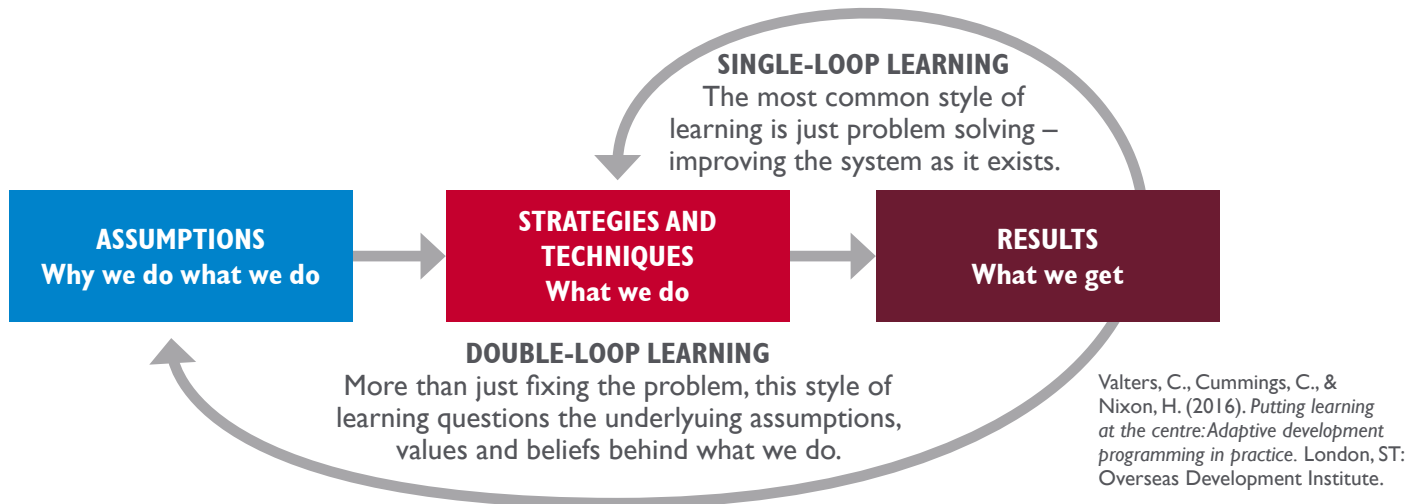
SINGLE-LOOP LEARNING
The most common style of learning is just problem solving – improving the system as it exists.

ASSUMPTIONS
Why we do what we do

STRATEGIES AND TECHNIQUES
What we do

RESULTS
What we get

DOUBLE-LOOP LEARNING
More than just fixing the problem, this style of learning questions the underlyuing assumptions, values and beliefs behind what we do.

Valters, C., Cummings, C., & Nixon, H. (2016). *Putting learning at the centre: Adaptive development programming in practice.* London, ST: Overseas Development Institute.